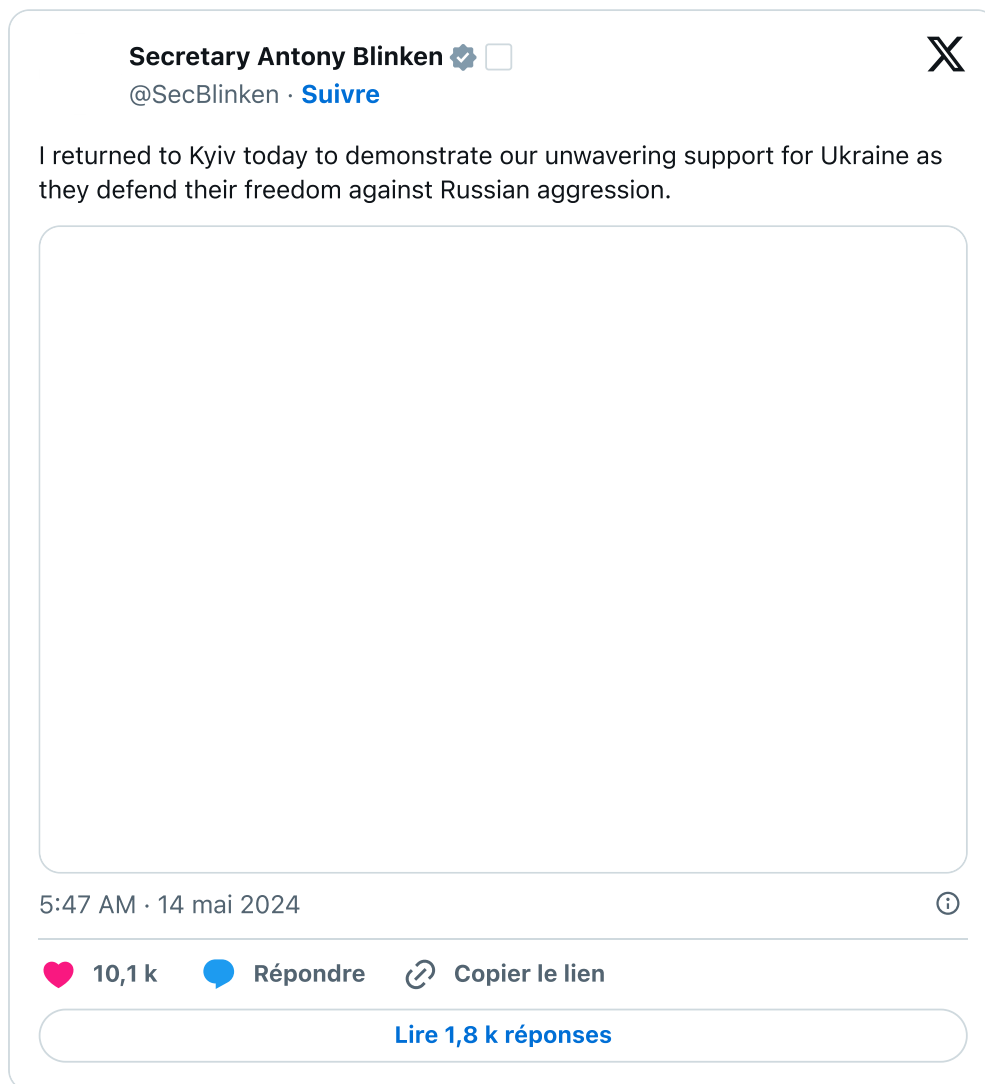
Secretary Antony Blinken
@SecBlinken · Suivre

I returned to Kyiv today to demonstrate our unwavering support for Ukraine as they defend their freedom against Russian aggression.

5:47 AM · 14 mai 2024

10,1 k
Répondre
Copier le lien

Lire 1,8 k réponses